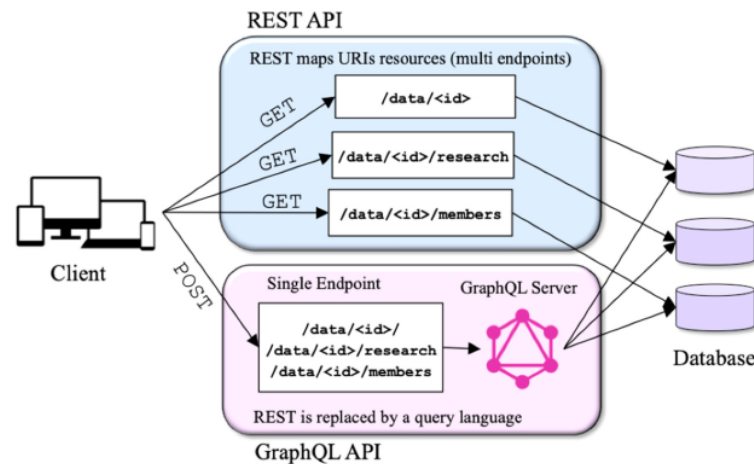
REST API

REST maps URIs resources (multi endpoints)

GET

/data/<id>

GET

/data/<id>/research

GET

/data/<id>/members

Client

POST

Single Endpoint

GraphQL Server

/data/<id>/
/data/<id>/research
/data/<id>/members

REST is replaced by a query language

Database

GraphQL API